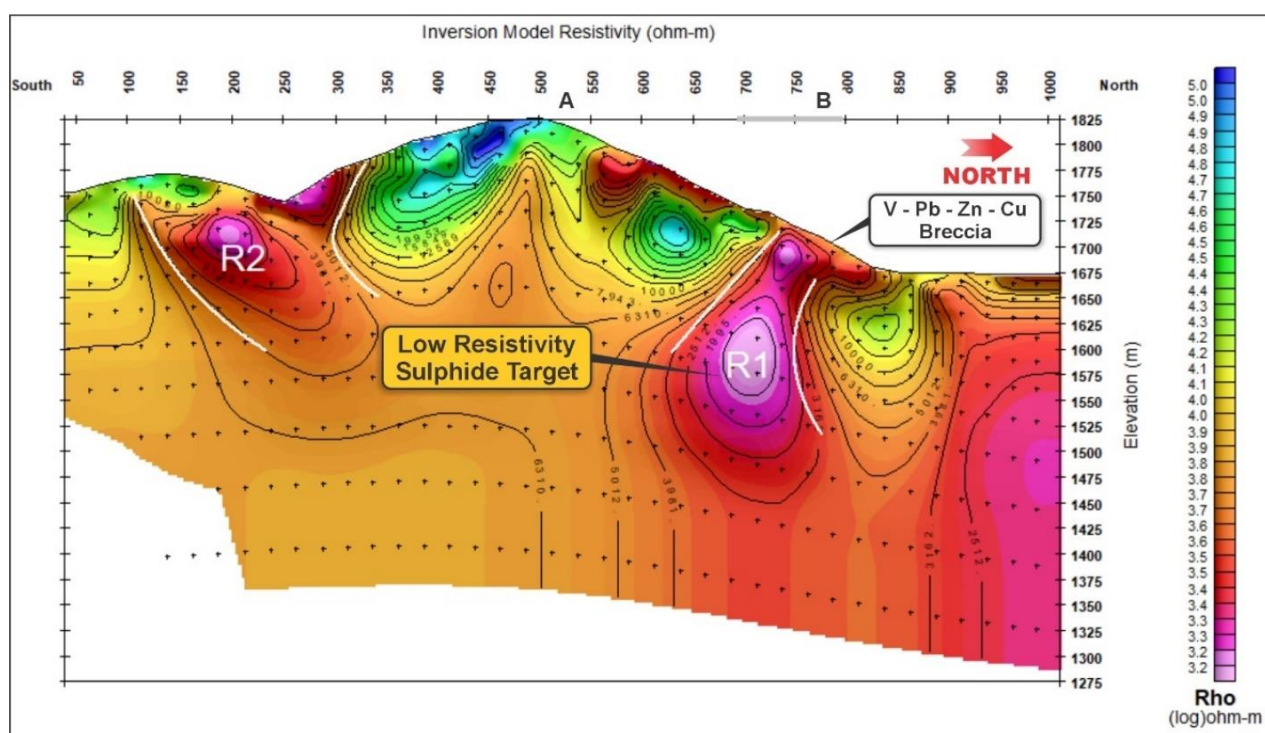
Inversion Model Resistivity (ohm-m)

South 50 100 150 200 250 300 350 400 450 500 550 600 650 700 750 800 850 900 950 1000 North

A B

NORTH

V - Pb - Zn - Cu Breccia

R2

R1

Low Resistivity Sulphide Target

10000 3981 5012 19953 15849 7943 10000 6310 2512 1995 3162 10000 6310 5012 3981 6310 5012 3981 3162 2512

1825 1800 1775 1750 1725 1700 1675 1650 1625 1600 1575 1550 1525 1500 1475 1450 1425 1400 1375 1350 1325 1300 1275

Elevation (m)

5.0 5.0 4.9 4.9 4.8 4.8 4.7 4.7 4.6 4.6 4.5 4.5 4.4 4.4 4.3 4.3 4.2 4.2 4.1 4.1 4.0 4.0 3.9 3.9 3.8 3.8 3.7 3.7 3.6 3.6 3.5 3.5 3.4 3.4 3.3 3.3 3.2 3.2

Rho
(log)ohm-m